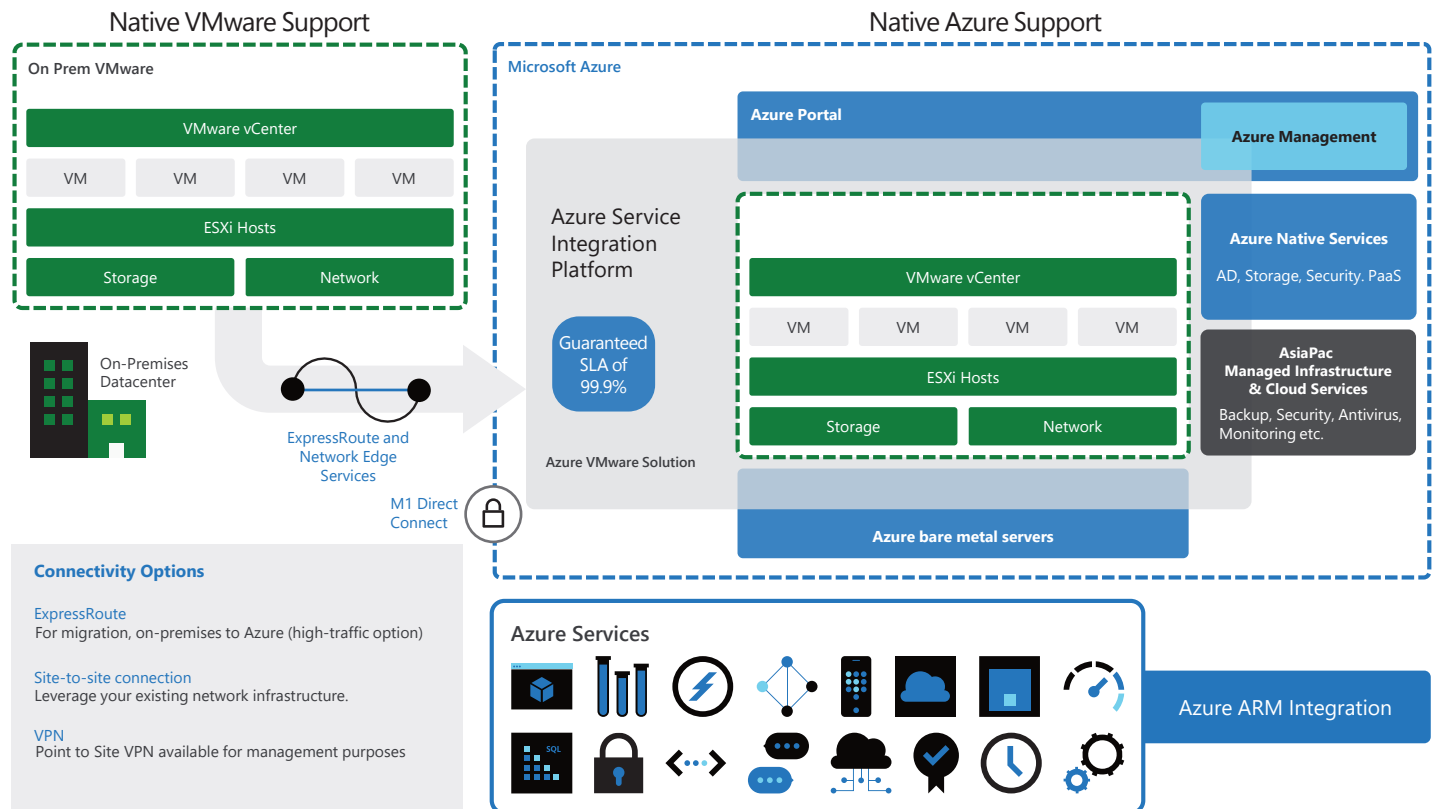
Native VMware Support

On Prem VMware

VMware vCenter

VM VM VM VM

ESXi Hosts

Storage Network

On-Premises Datacenter

ExpressRoute and Network Edge Services

M1 Direct Connect

Connectivity Options

ExpressRoute
For migration, on-premises to Azure (high-traffic option)

Site-to-site connection
Leverage your existing network infrastructure.

VPN
Point to Site VPN available for management purposes

Native Azure Support

Microsoft Azure

Azure Portal

Azure Management

Azure Service Integration Platform

Guaranteed SLA of 99.9%

VMware vCenter

VM VM VM VM

ESXi Hosts

Storage Network

Azure VMware Solution

Azure Native Services

AD, Storage, Security. PaaS

AsiaPac Managed Infrastructure & Cloud Services

Backup, Security, Antivirus, Monitoring etc.

Azure bare metal servers

Azure Services

SQL

Azure ARM Integration